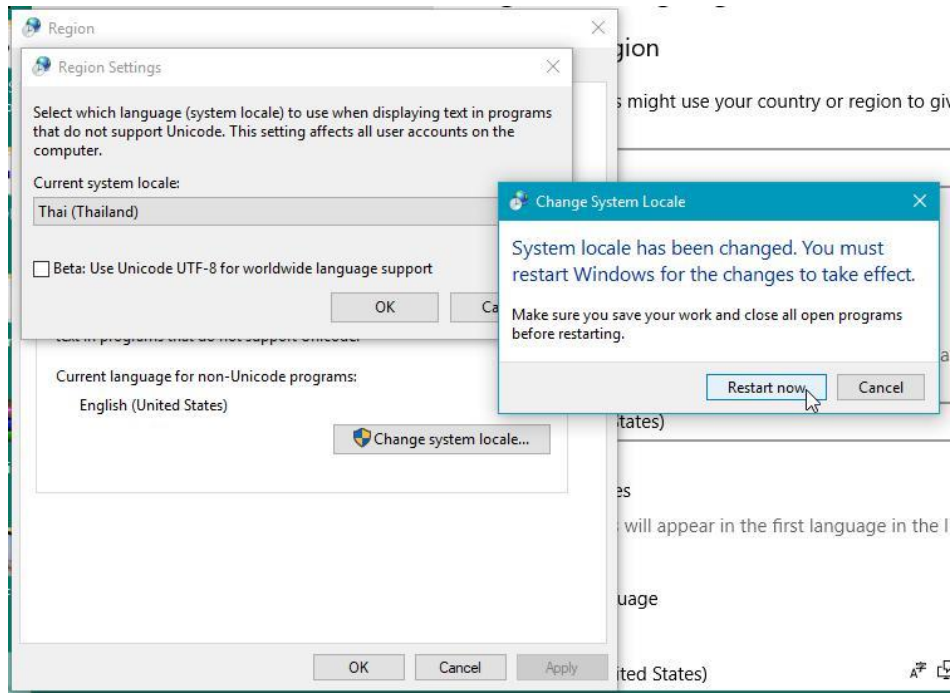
Region

Region Settings

Select which language (system locale) to use when displaying text in programs that do not support Unicode. This setting affects all user accounts on the computer.

Current system locale:

Thai (Thailand)

Beta: Use Unicode UTF-8 for worldwide language support

OK

Ca

Current language for non-Unicode programs:

English (United States)

Change system locale...

OK

Cancel

Apply

gion

s might use your country or region to giv

Change System Locale

System locale has been changed. You must restart Windows for the changes to take effect.

Make sure you save your work and close all open programs before restarting.

Restart now

Cancel

tates)

es

will appear in the first language in the l

uage

ited States)